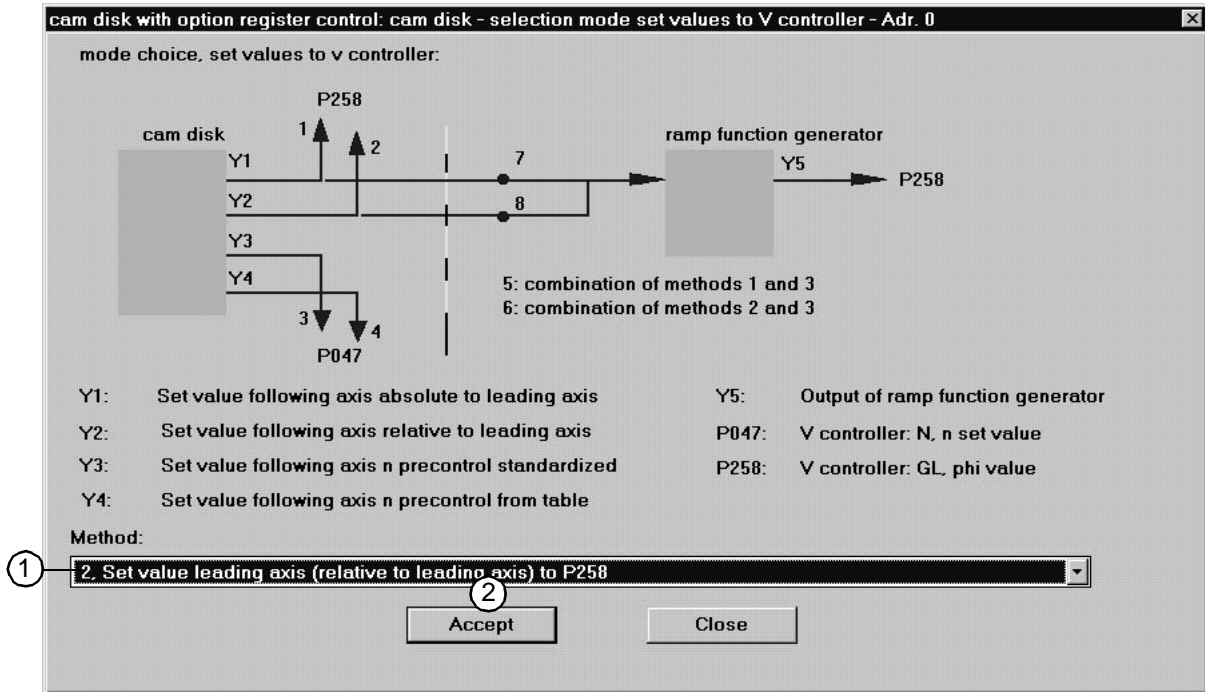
cam disk with option register control: cam disk - selection mode set values to V controller - Adr. 0

mode choice, set values to v controller:

P258

1

2

cam disk

Y1

Y2

Y3

Y4

7

8

ramp function generator

Y5

P258

3

4

P047

5: combination of methods 1 and 3
6: combination of methods 2 and 3

| | | | |
|---|---|---|---|
| Y1: | Set value following axis absolute to leading axis | Y5: | Output of ramp function generator |
| Y2: | Set value following axis relative to leading axis | P047: | V controller: N, n set value |
| Y3: | Set value following axis n precontrol standardized | P258: | V controller: GL, phi value |
| Y4: | Set value following axis n precontrol from table | | |

Method:

1

2, Set value leading axis (relative to leading axis) to P258

2

Accept

Close